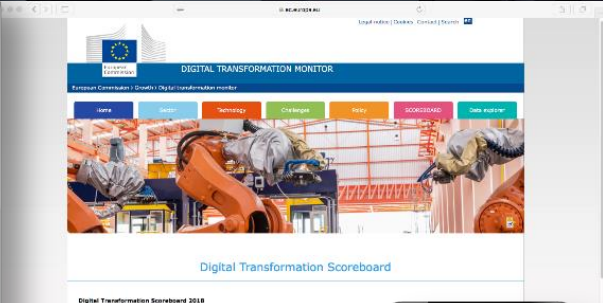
ec.europa.eu

Legal notice | Cookies | Contact | Search EN

European Commission

DIGITAL TRANSFORMATION MONITOR

European Commission > Growth > Digital transformation monitor

Home

Sector

Technology

Challenges

Policy

SCOREBOARD

Data explorer

Digital Transformation Scoreboard

Digital Transformation Scoreboard 2018